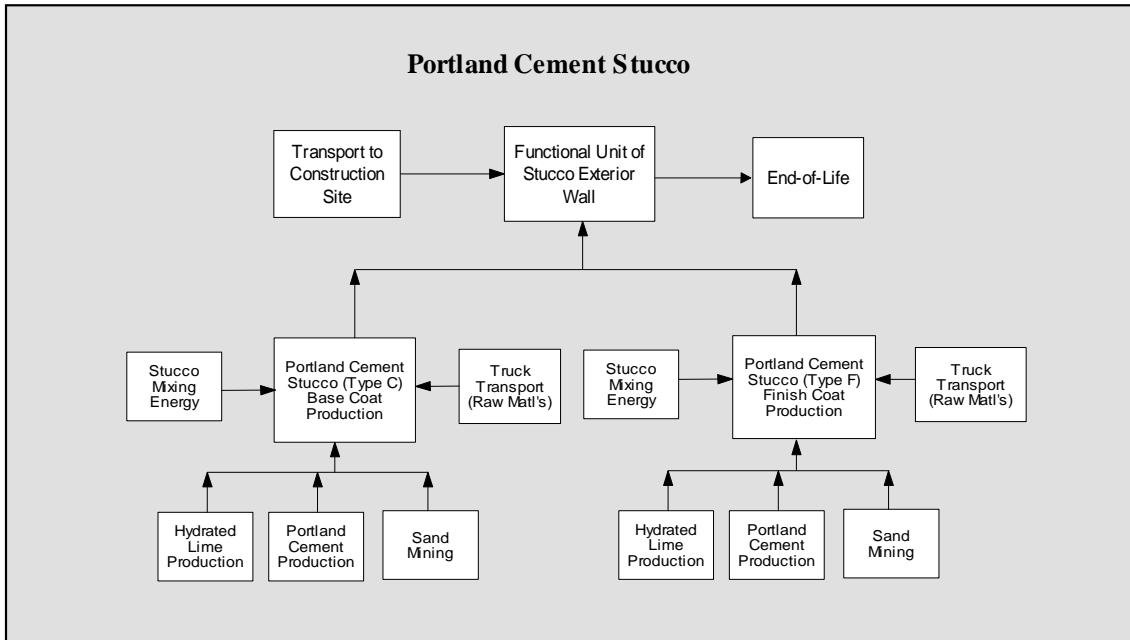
Portland Cement Stucco

Transport to Construction Site

Functional Unit of Stucco Exterior Wall

End-of-Life

Stucco Mixing Energy

Portland Cement Stucco (Type C) Base Coat Production

Truck Transport (Raw Matl's)

Stucco Mixing Energy

Portland Cement Stucco (Type F) Finish Coat Production

Truck Transport (Raw Matl's)

Hydrated Lime Production

Portland Cement Production

Sand Mining

Hydrated Lime Production

Portland Cement Production

Sand Mining